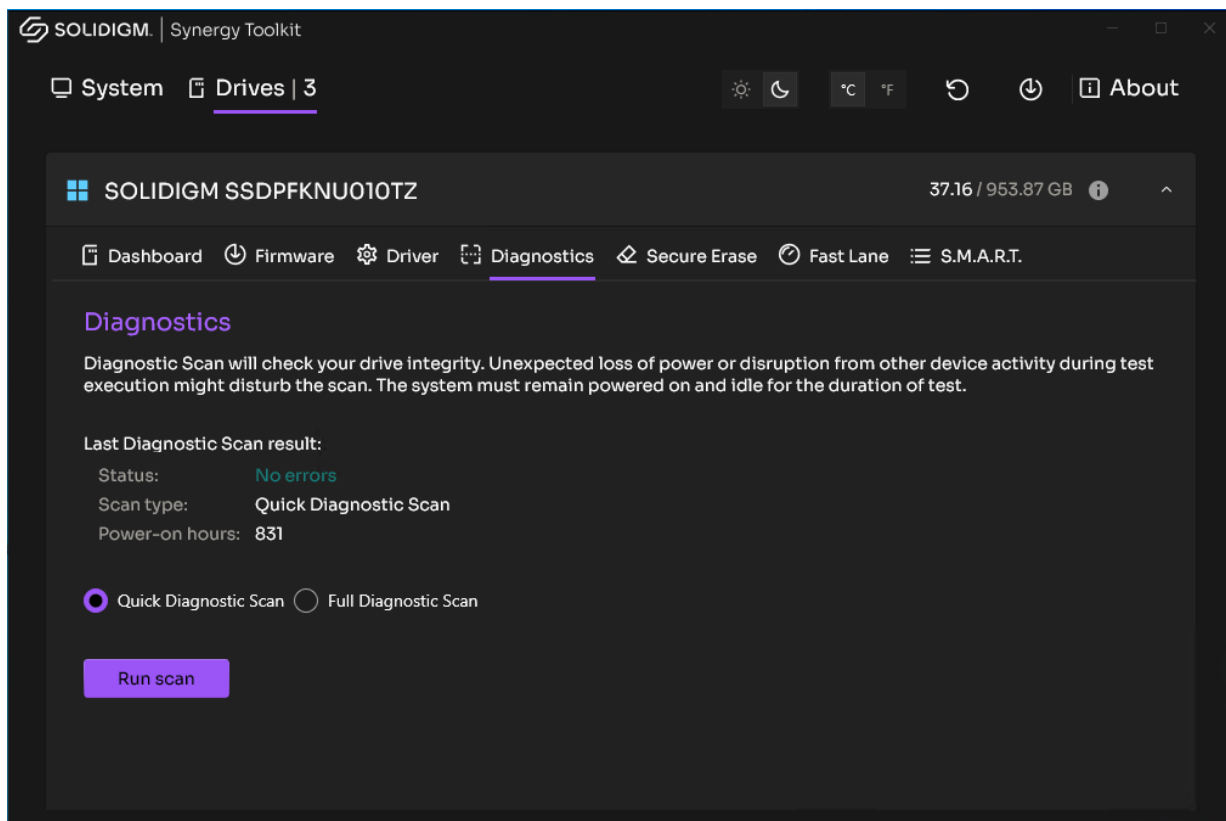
SOLIDIGM. | Synergy Toolkit

System Drives | 3

°C °F

About

SOLIDIGM SSDPFKNU010TZ

37.16 / 953.87 GB

Dashboard Firmware Driver Diagnostics Secure Erase Fast Lane S.M.A.R.T.

Diagnostics

Diagnostic Scan will check your drive integrity. Unexpected loss of power or disruption from other device activity during test execution might disturb the scan. The system must remain powered on and idle for the duration of test.

Last Diagnostic Scan result:

Status: No errors
Scan type: Quick Diagnostic Scan
Power-on hours: 831

Quick Diagnostic Scan Full Diagnostic Scan

Run scan